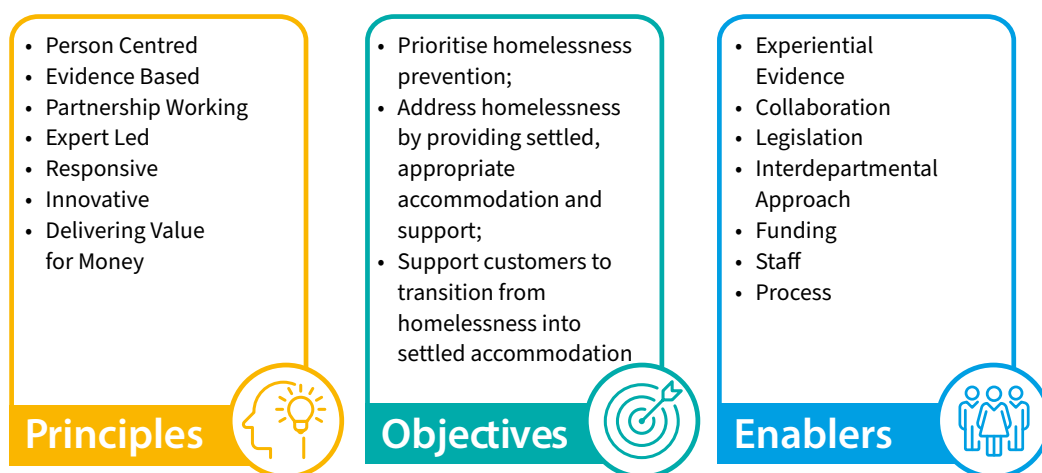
- Person Centred
- Evidence Based
- Partnership Working
- Expert Led
- Responsive
- Innovative
- Delivering Value for Money

Principles

- Prioritise homelessness prevention;
- Address homelessness by providing settled, appropriate accommodation and support;
- Support customers to transition from homelessness into settled accommodation

Objectives

- Experiential Evidence
- Collaboration
- Legislation
- Interdepartmental Approach
- Funding
- Staff
- Process

Enablers